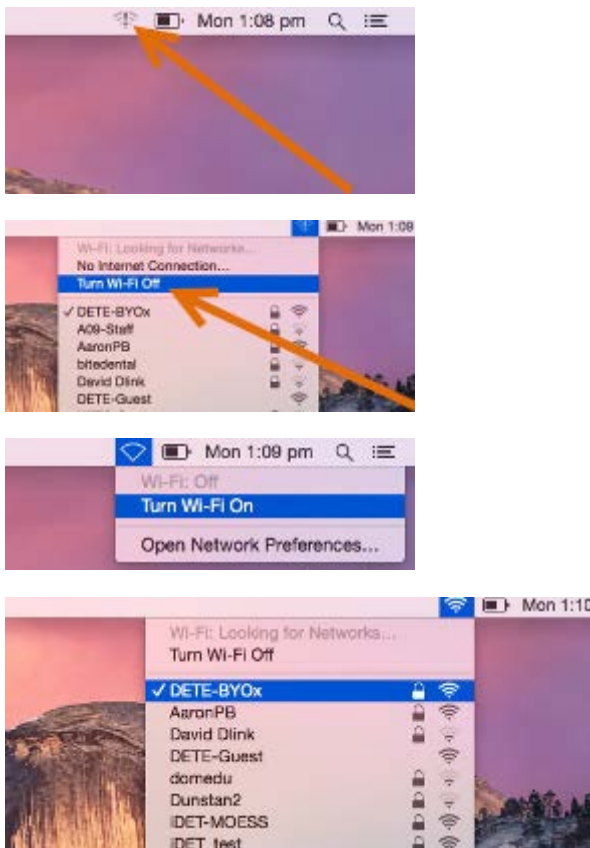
Mon 1:08 pm

Mon 1:09
Wi-Fi: Looking for Networks...
No Internet Connection...
Turn Wi-Fi Off
✓ DETE-BYOx
A09-Staff
AaronPB
bltedental
David Dlink
DETE-Guest

Mon 1:09 pm
Wi-Fi: Off
Turn Wi-Fi On
Open Network Preferences...

Mon 1:10
Wi-Fi: Looking for Networks...
Turn Wi-Fi Off
✓ DETE-BYOx
AaronPB
David Dlink
DETE-Guest
domedu
Dunstan2
IDET-MOESS
IDET_test